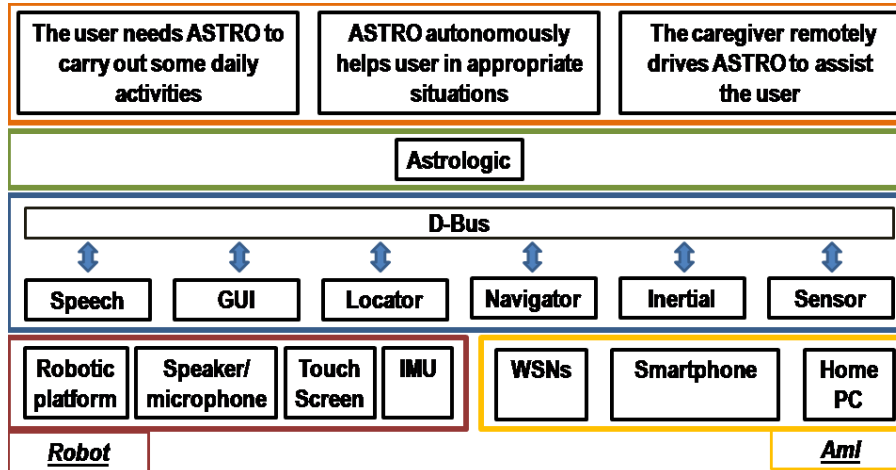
The user needs ASTRO to carry out some daily activities

ASTRO autonomously helps user in appropriate situations

The caregiver remotely drives ASTRO to assist the user

Astrologic

D-Bus

Speech

GUI

Locator

Navigator

Inertial

Sensor

Robotic platform

Speaker/ microphone

Touch Screen

IMU

WSNs

Smartphone

Home PC

Robot

AmI